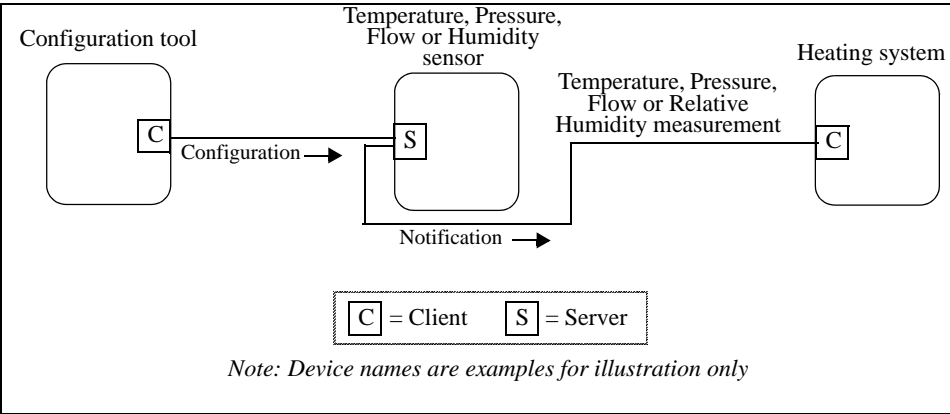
Configuration tool

Temperature, Pressure, Flow or Humidity sensor

Heating system

Temperature, Pressure, Flow or Relative Humidity measurement

C

S

C

Configuration

Notification

C = Client S = Server

Note: Device names are examples for illustration only